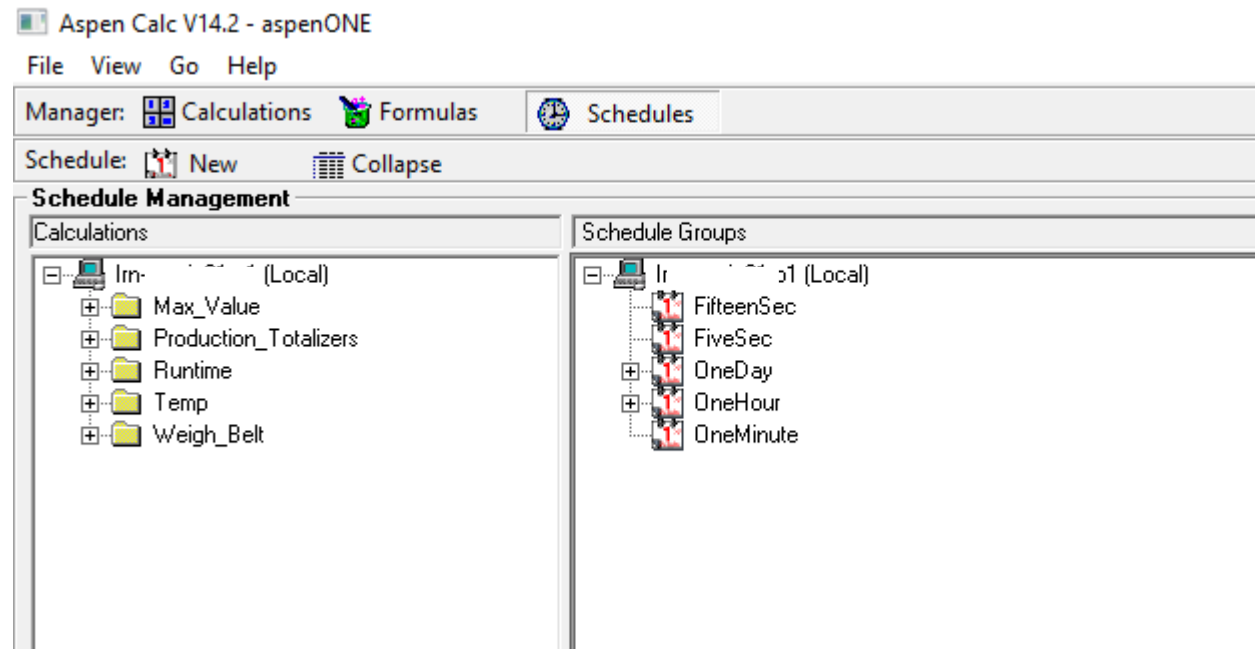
Aspen Calc V14.2 - aspenONE

File View Go Help

Manager: Calculations Formulas Schedules

Schedule: New Collapse

Schedule Management

Calculations

Irn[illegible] (Local)
Max_Value
Production_Totalizers
Runtime
Temp
Weigh_Belt

Schedule Groups

Ir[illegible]1 (Local)
FifteenSec
FiveSec
OneDay
OneHour
OneMinute